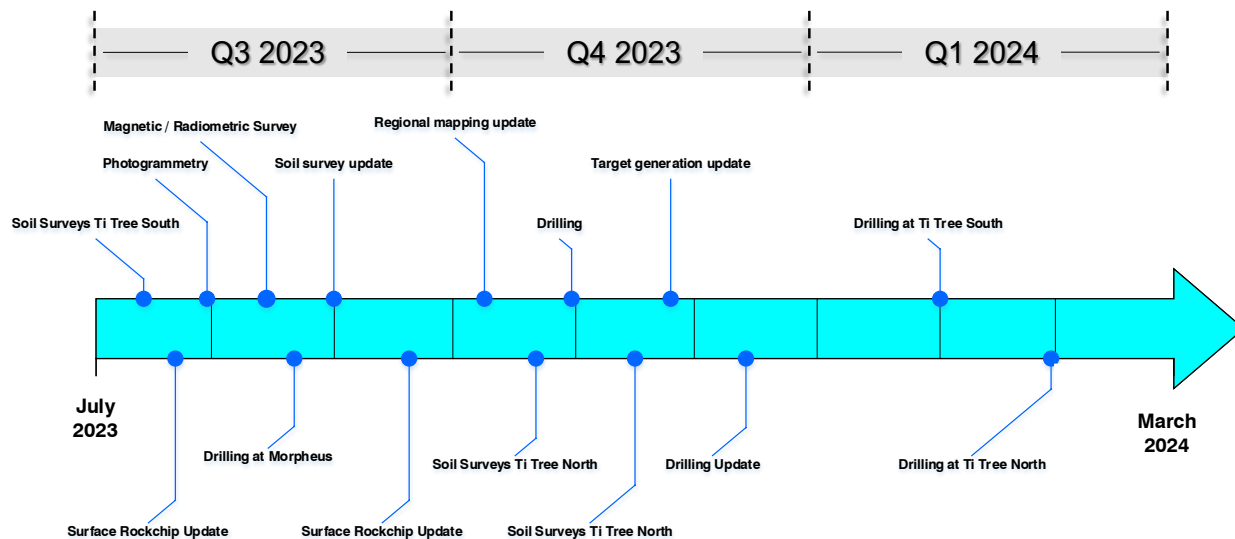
Q3 2023

Q4 2023

Q1 2024

Magnetic / Radiometric Survey

Photogrammetry

Soil survey update

Regional mapping update

Target generation update

Soil Surveys Ti Tree South

Drilling

Drilling at Ti Tree South

July 2023

March 2024

Drilling at Morpheus

Soil Surveys Ti Tree North

Drilling Update

Drilling at Ti Tree North

Surface Rockchip Update

Surface Rockchip Update

Soil Surveys Ti Tree North